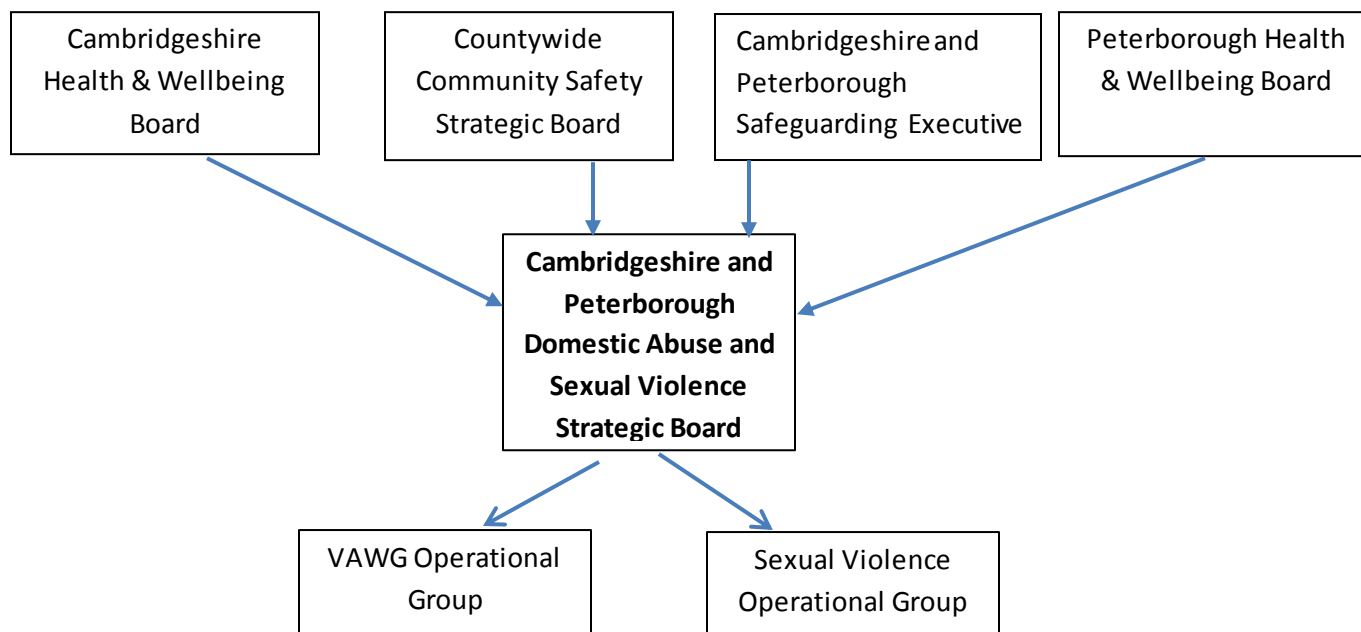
Cambridgeshire Health & Wellbeing Board

Countywide Community Safety Strategic Board

Cambridgeshire and Peterborough Safeguarding Executive

Peterborough Health & Wellbeing Board

**Cambridgeshire and Peterborough Domestic Abuse and Sexual Violence Strategic Board**

VAWG Operational Group

Sexual Violence Operational Group